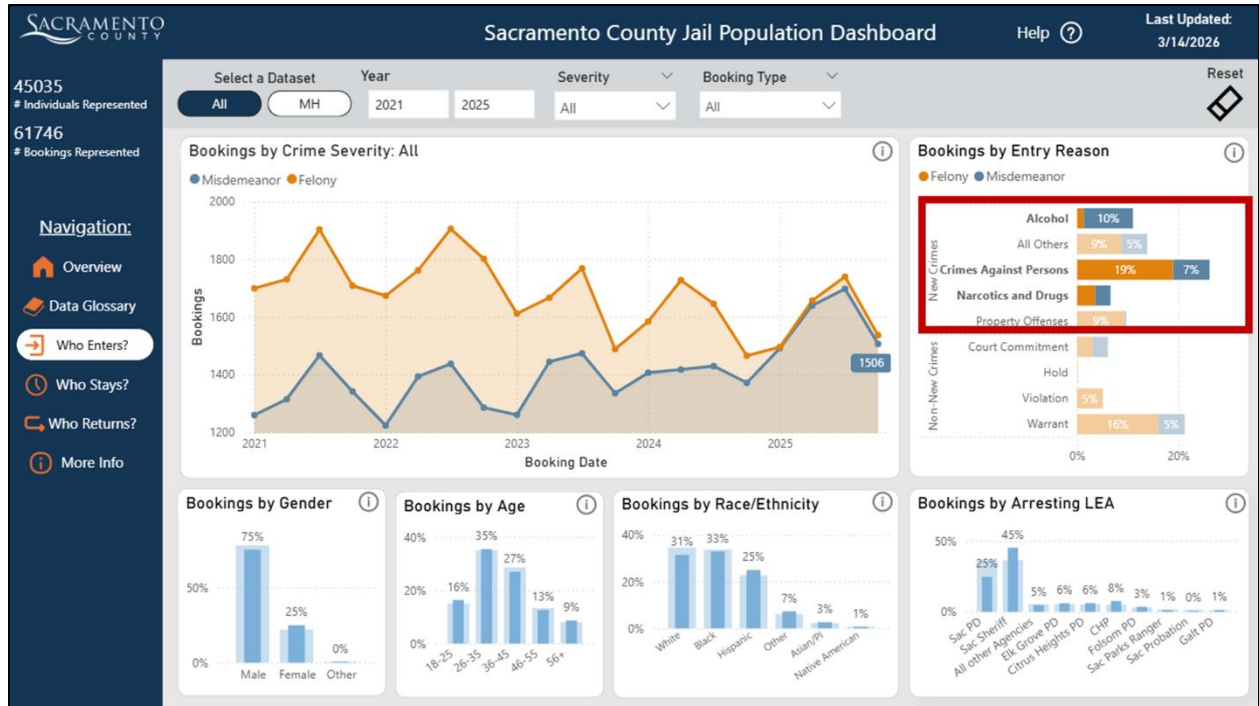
SACRAMENTO COUNTY

Sacramento County Jail Population Dashboard

Help

Last Updated: 3/14/2026

45035
# Individuals Represented

61746
# Bookings Represented

Navigation:
Overview
Data Glossary
Who Enters?
Who Stays?
Who Returns?
More Info

Select a Dataset
All
MH

Year
2021
2025

Severity
All

Booking Type
All

Reset

Bookings by Crime Severity: All

Misdemeanor Felony

2000
1800
1600
1400
1200
Bookings
1506
2021 2022 2023 2024 2025
Booking Date

Bookings by Entry Reason

Felony Misdemeanor

New Crimes
Alcohol 10%
All Others 9% 5%
Crimes Against Persons 19% 7%
Narcotics and Drugs
Property Offenses 9%

Non-New Crimes
Court Commitment
Hold
Violation 5%
Warrant 16% 5%

0% 20%

Bookings by Gender
50%
0%
75%
25%
0%
Male Female Other

Bookings by Age
40%
20%
0%
16%
35%
27%
13%
9%
18-25 26-35 36-45 46-55 56+

Bookings by Race/Ethnicity
40%
20%
0%
31%
33%
25%
7%
3%
1%
White Black Hispanic Other Asian/PI Native American

Bookings by Arresting LEA
50%
0%
25%
45%
5% 6% 6% 8% 3% 1% 0% 1%
Sac PD Sac Sheriff All other Agencies Elk Grove PD Citrus Heights PD CHP Folsom PD Sac Parks Ranger Sac Probation Galt PD